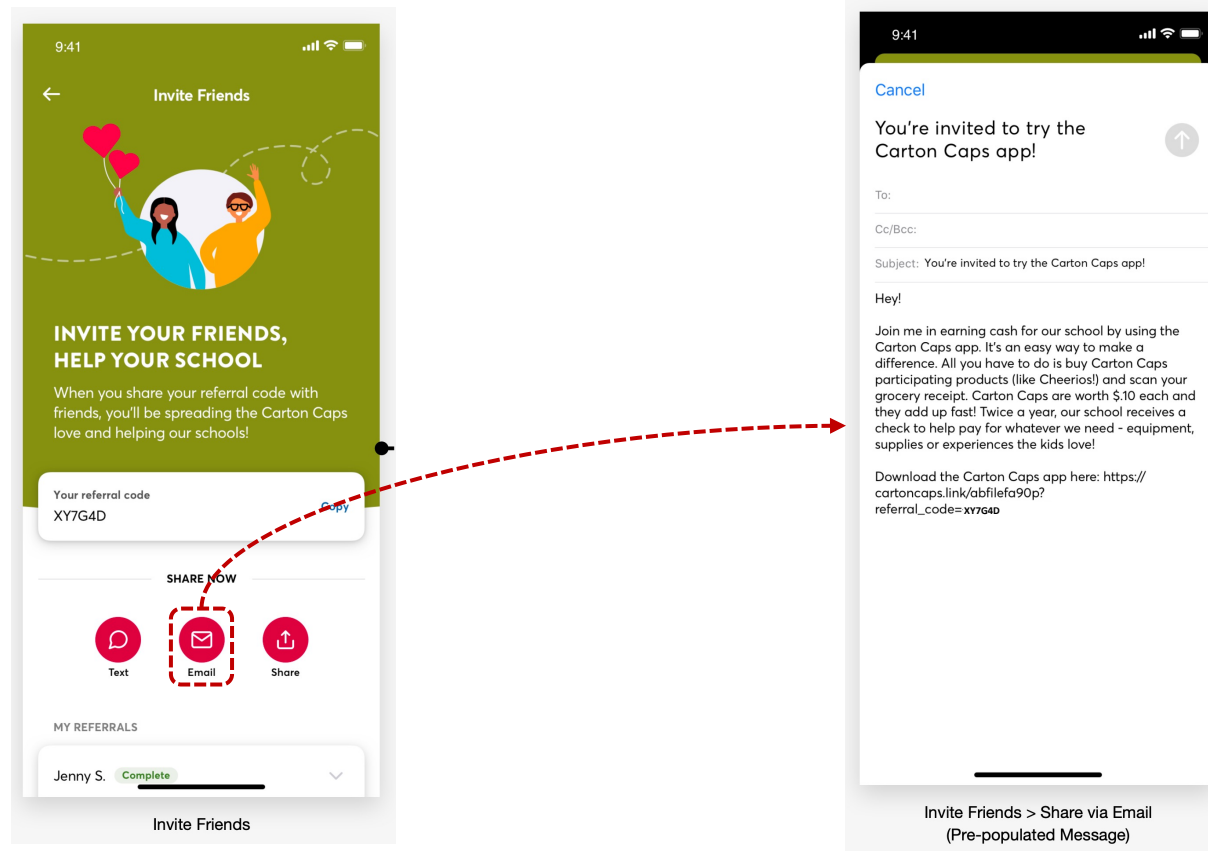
9:41

Invite Friends

INVITE YOUR FRIENDS, HELP YOUR SCHOOL

When you share your referral code with friends, you'll be spreading the Carton Caps love and helping our schools!

Your referral code
XY7G4D
Copy

SHARE NOW

Text
Email
Share

MY REFERRALS

Jenny S. Complete

Invite Friends

9:41

Cancel

You're invited to try the Carton Caps app!

To:

Cc/Bcc:

Subject: You're invited to try the Carton Caps app!

Hey!

Join me in earning cash for our school by using the Carton Caps app. It's an easy way to make a difference. All you have to do is buy Carton Caps participating products (like Cheerios!) and scan your grocery receipt. Carton Caps are worth $.10 each and they add up fast! Twice a year, our school receives a check to help pay for whatever we need - equipment, supplies or experiences the kids love!

Download the Carton Caps app here: https://cartoncaps.link/abfilefa90p?referral_code=XY7G4D

Invite Friends > Share via Email
(Pre-populated Message)